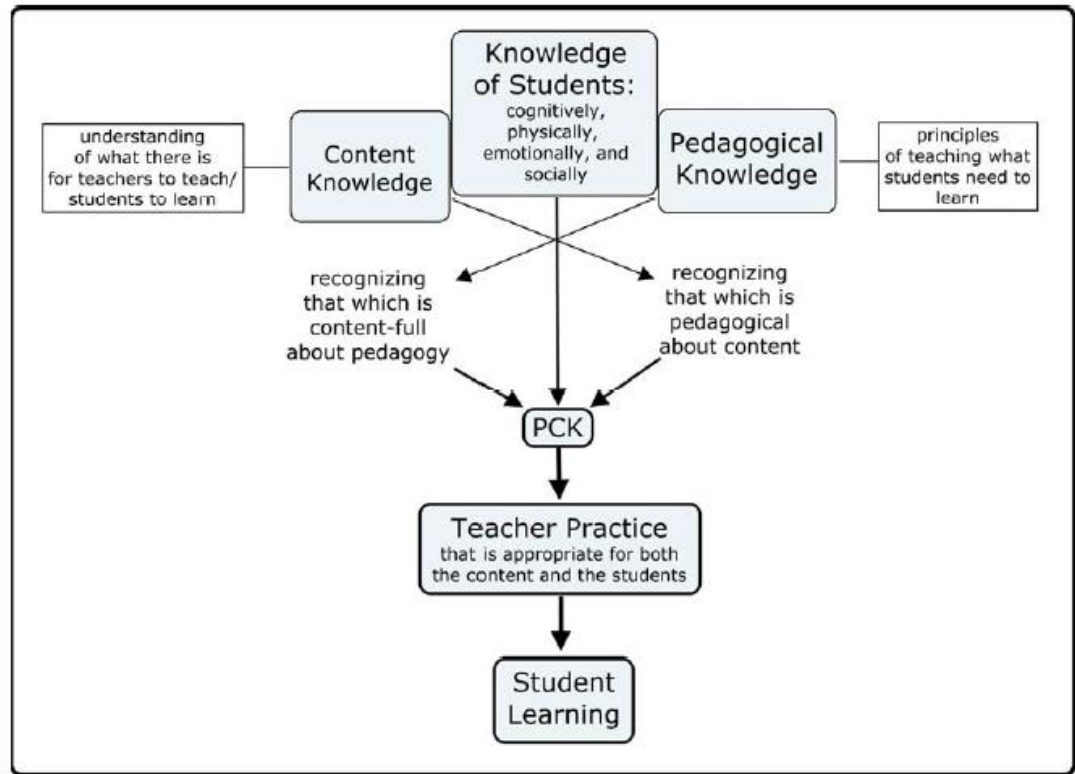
Knowledge of Students: cognitively, physically, emotionally, and socially

understanding of what there is for teachers to teach/ students to learn

Content Knowledge

Pedagogical Knowledge

principles of teaching what students need to learn

recognizing that which is content-full about pedagogy

recognizing that which is pedagogical about content

PCK

Teacher Practice that is appropriate for both the content and the students

Student Learning